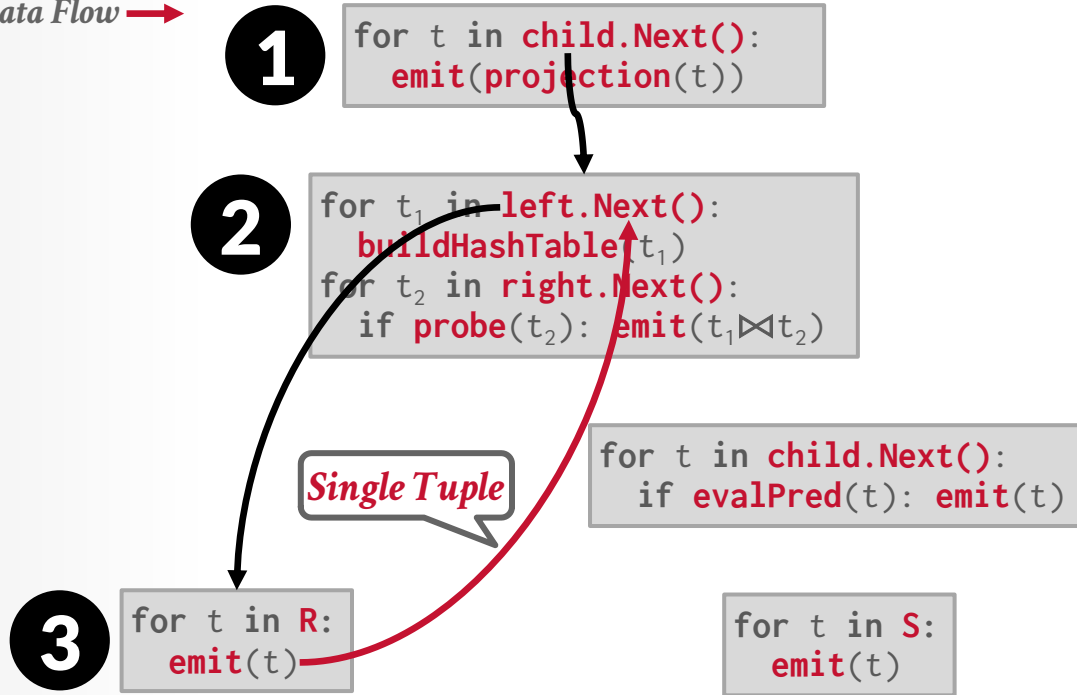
ata Flow

1

for t in child.Next():
  emit(projection(t))

2

for $t_1$ in left.Next():
  buildHashTable($t_1$)
for $t_2$ in right.Next():
  if probe($t_2$): emit($t_1 \bowtie t_2$)

Single Tuple

for t in child.Next():
  if evalPred(t): emit(t)

3

for t in R:
  emit(t)

for t in S:
  emit(t)